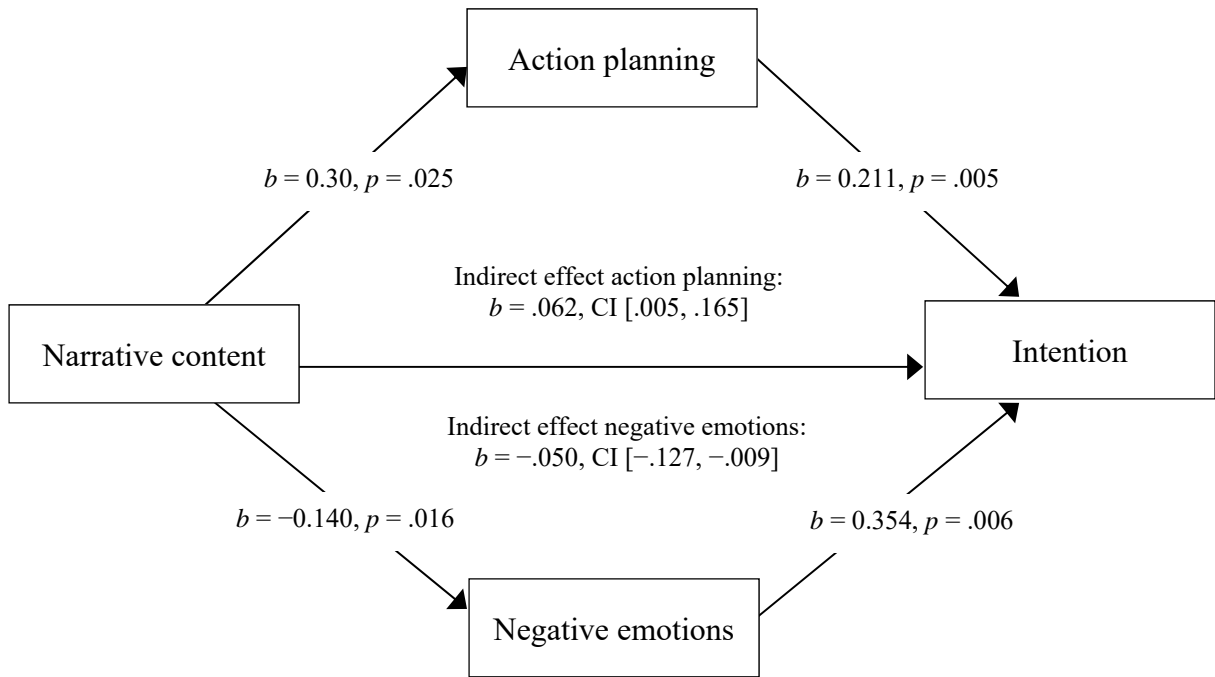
Action planning

$b$ = 0.30, $p$ = .025

$b$ = 0.211, $p$ = .005

Indirect effect action planning:
$b$ = .062, CI [.005, .165]

Narrative content

Intention

Indirect effect negative emotions:
$b$ = −.050, CI [−.127, −.009]

$b$ = −0.140, $p$ = .016

$b$ = 0.354, $p$ = .006

Negative emotions